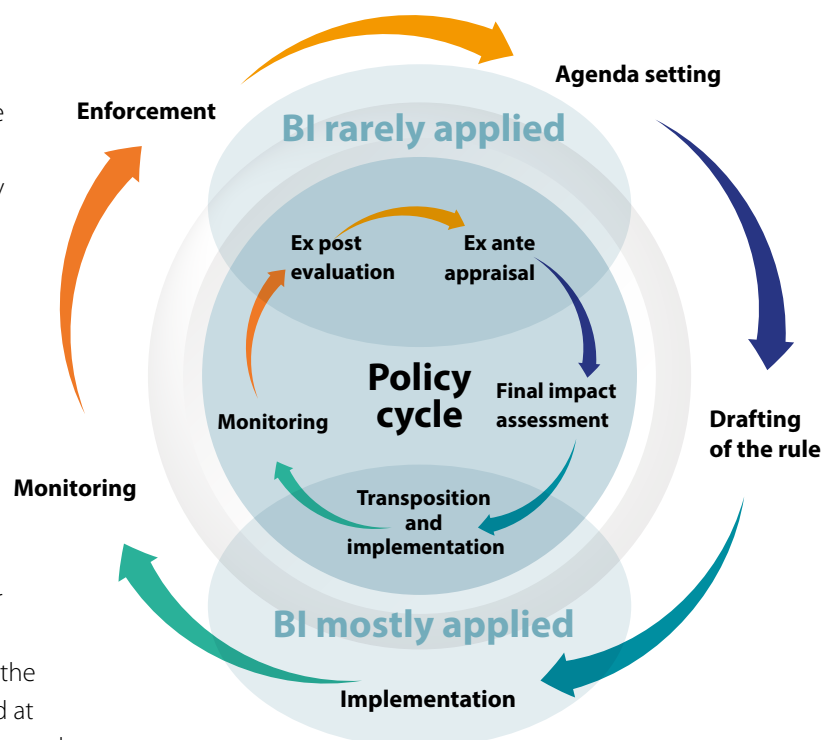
Agenda setting

Enforcement

BI rarely applied

Ex post evaluation

Ex ante appraisal

Policy cycle

Final impact assessment

Monitoring

Drafting of the rule

Monitoring

Transposition and implementation

BI mostly applied

Implementation

e

y

the

d at